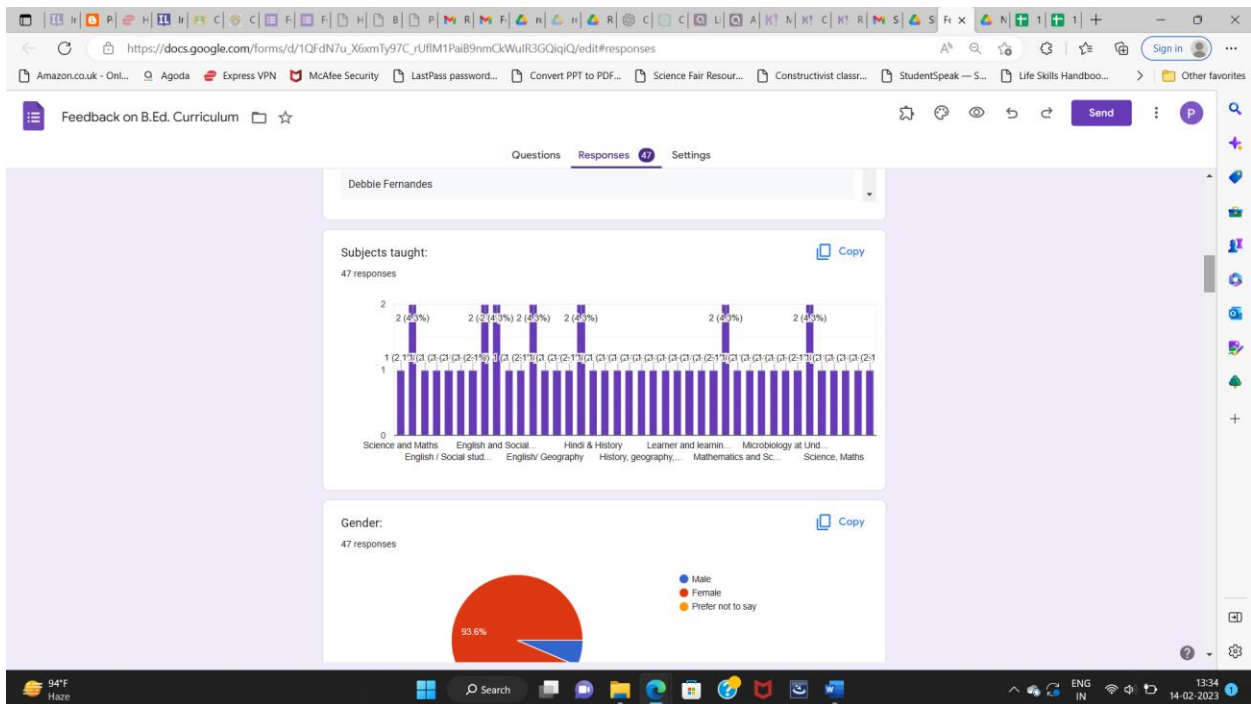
https://docs.google.com/forms/d/1QFdN7u_X6xmTy97C_rUflM1PaiB9nmCkWuIR3GQiqiQ/edit#responses

Sign in

Amazon.co.uk - Onl... Agoda Express VPN McAfee Security LastPass password... Convert PPT to PDF... Science Fair Resour... Constructivist classr... StudentSpeak — S... Life Skills Handboo... Other favorites

Feedback on B.Ed. Curriculum

Send

P

Questions Responses 47 Settings

Debbie Fernandes

Subjects taught:

Copy

47 responses

2 (4.3%) 2 (4.3%) 2 (4.3%) 2 (4.3%) 2 (4.3%) 2 (4.3%) 2 (4.3%)

1 (2.1%)

2
1
0

Science and Maths English and Social... Hindi & History Learner and learnin... Microbiology at Und...
English / Social stud... English/ Geography History, geography,... Mathematics and Sc... Science, Maths

Gender:

Copy

47 responses

Male
Female
Prefer not to say

93.6%

94°F
Haze

Search

ENG
IN

13:34
14-02-2023